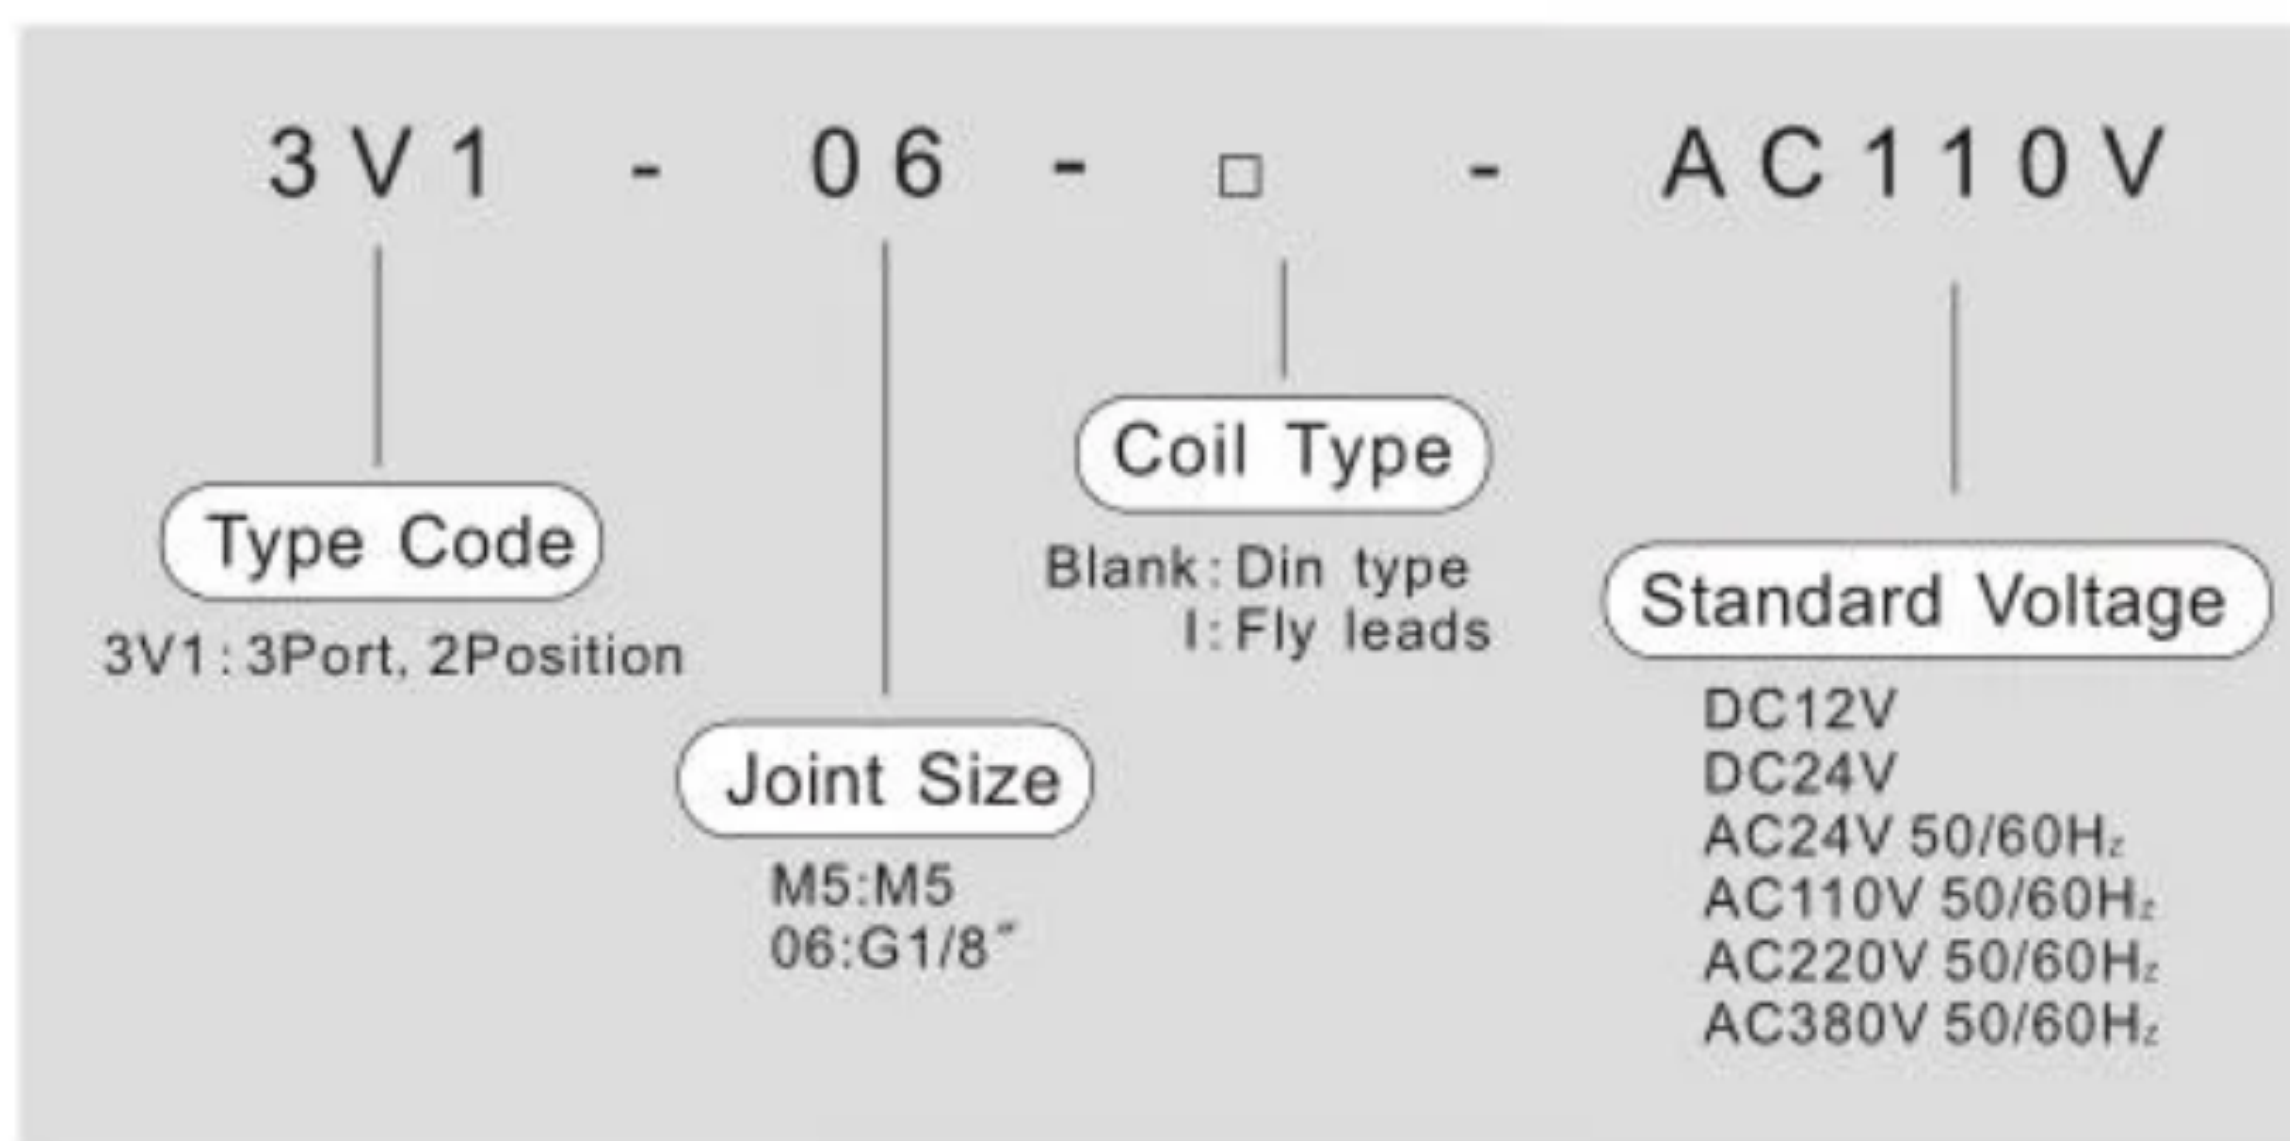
3V1 - 06 - □ - AC110V

Type Code
3V1 : 3Port, 2Position

Joint Size
M5:M5
06:G1/8"

Coil Type
Blank : Din type
I : Fly leads

Standard Voltage
DC12V
DC24V
AC24V 50/60Hz
AC110V 50/60Hz
AC220V 50/60Hz
AC380V 50/60Hz